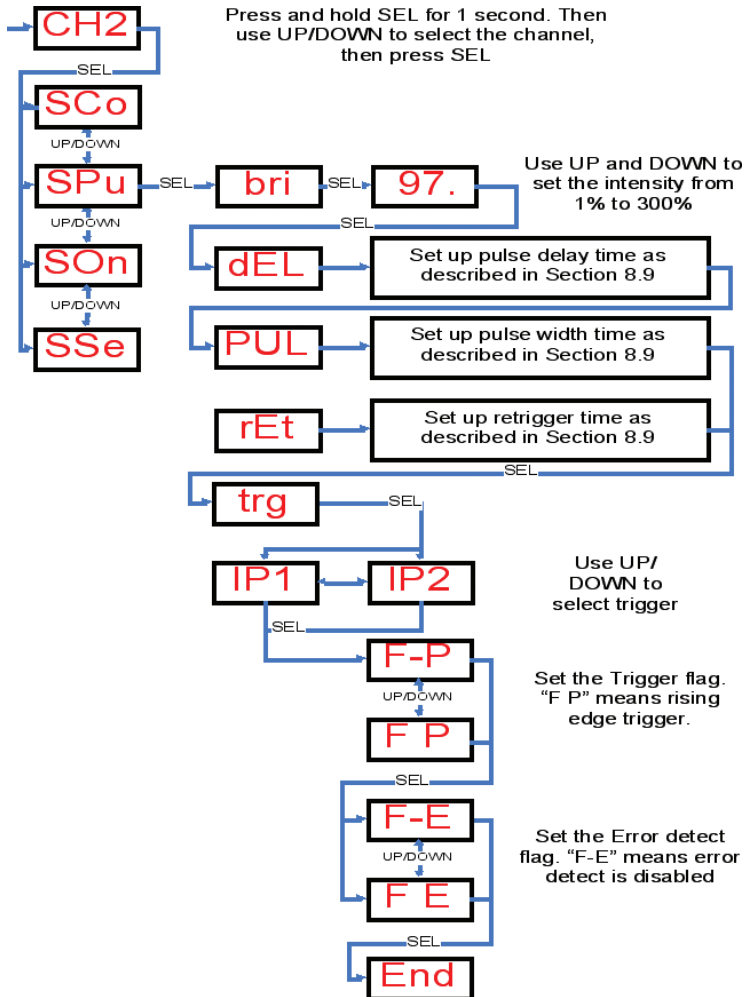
CH2

Press and hold SEL for 1 second. Then use UP/DOWN to select the channel, then press SEL

SEL

SCo

UP/DOWN

SPu

SEL

bri

SEL

97.

Use UP and DOWN to set the intensity from 1% to 300%

UP/DOWN

SEL

SOn

dEL

Set up pulse delay time as described in Section 8.9

UP/DOWN

SSe

PUL

Set up pulse width time as described in Section 8.9

rEt

Set up retrigger time as described in Section 8.9

SEL

trg

SEL

IP1

IP2

Use UP/ DOWN to select trigger

SEL

F-P

Set the Trigger flag. “F P” means rising edge trigger.

UP/DOWN

F P

SEL

F-E

Set the Error detect flag. “F-E” means error detect is disabled

UP/DOWN

F E

SEL

End